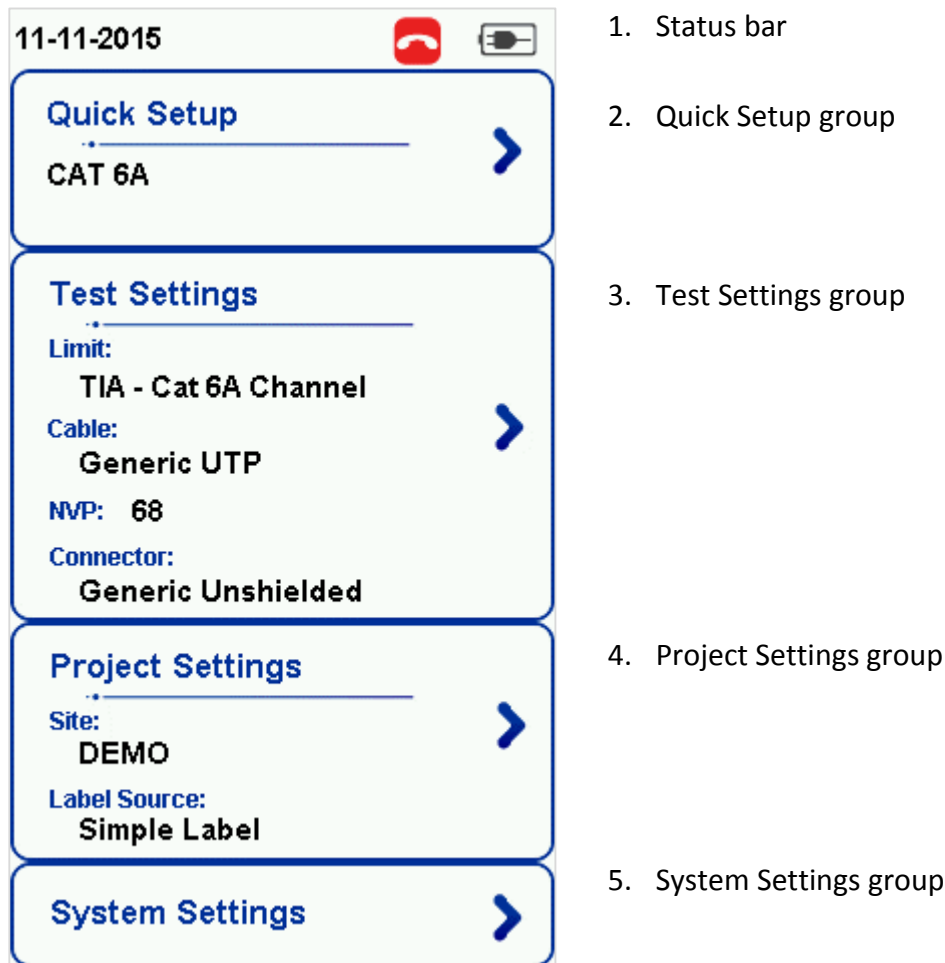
11-11-2015

Quick Setup
CAT 6A

Test Settings
Limit:
TIA - Cat 6A Channel
Cable:
Generic UTP
NVP: 68
Connector:
Generic Unshielded

Project Settings
Site:
DEMO
Label Source:
Simple Label

System Settings

1. Status bar
2. Quick Setup group
3. Test Settings group
4. Project Settings group
5. System Settings group